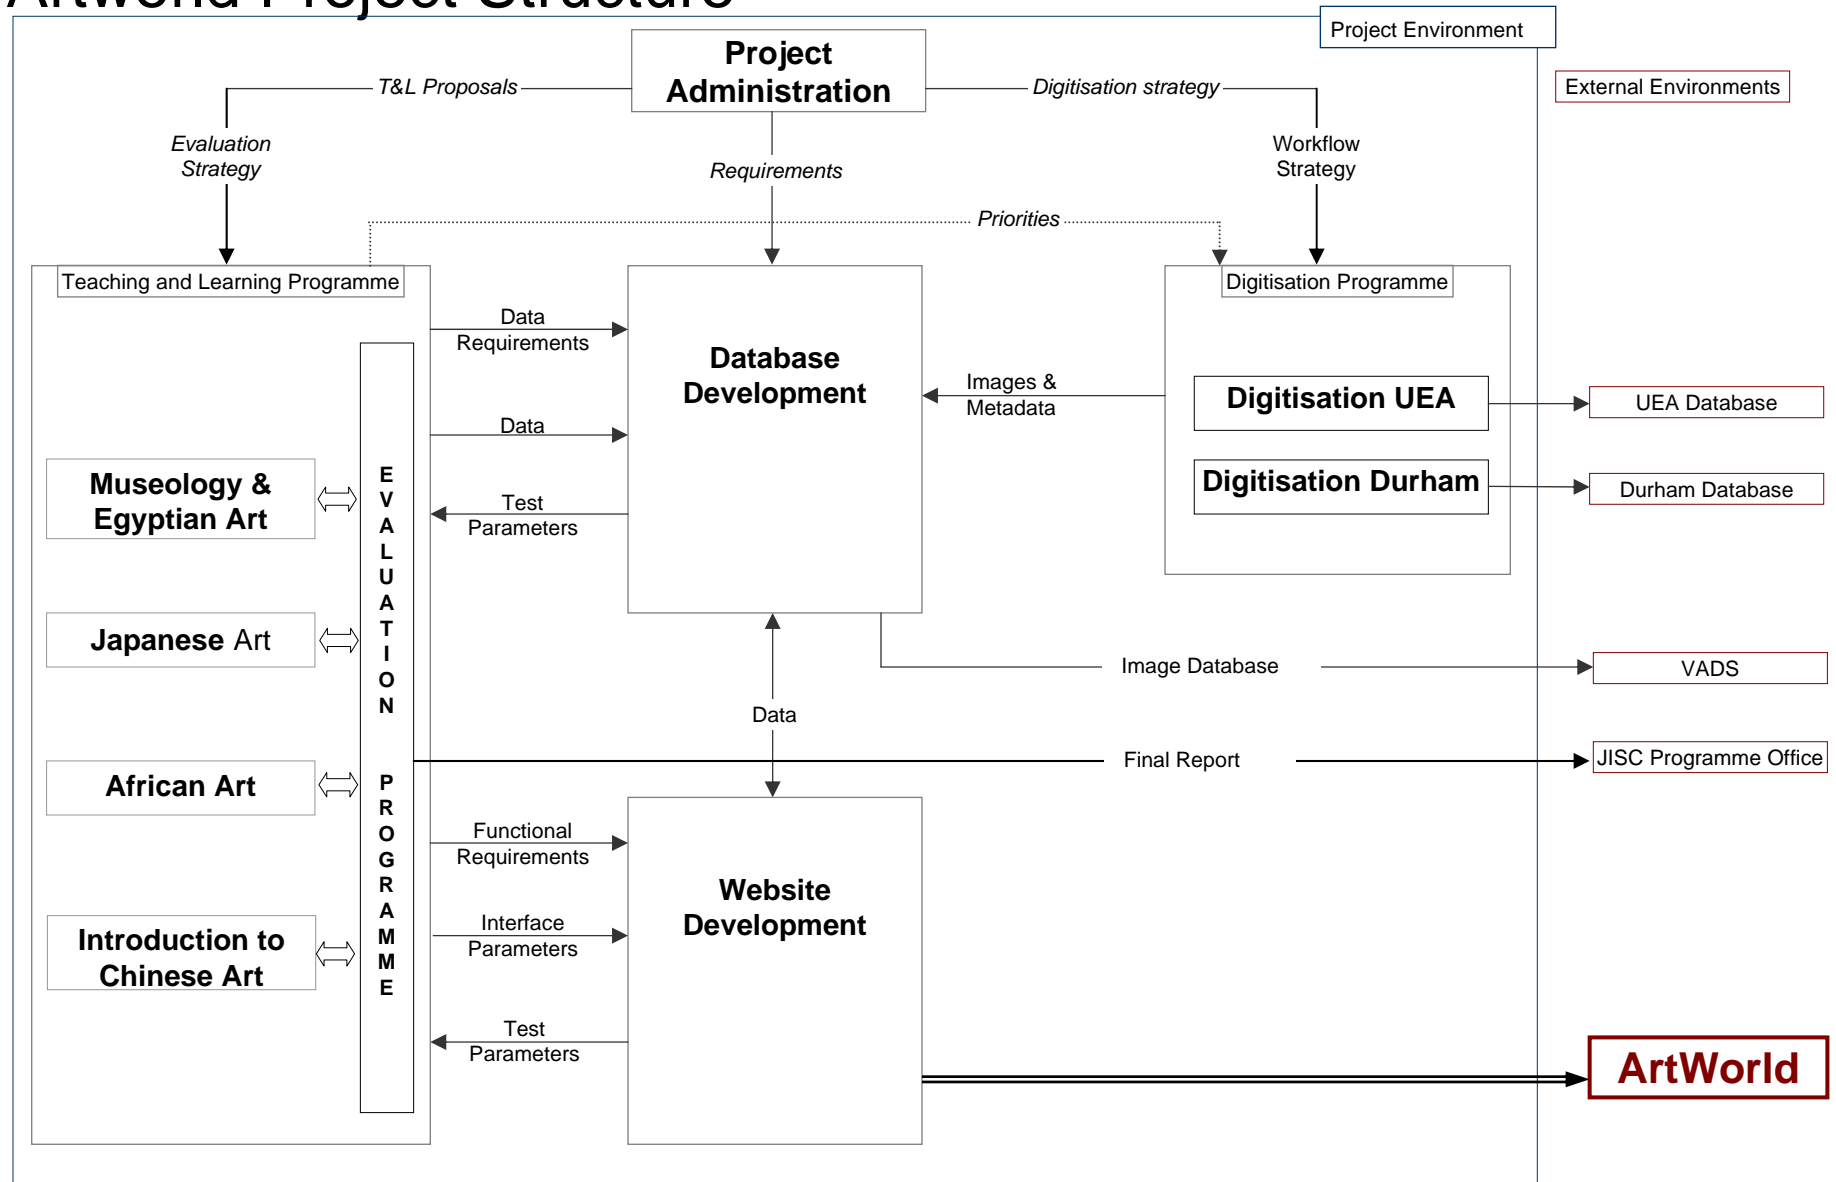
ArtWorld Project Structure

Project Environment

External Environments

Project Administration

T&L Proposals

Digitisation strategy

Evaluation Strategy

Requirements

Workflow Strategy

Priorities

Teaching and Learning Programme

Digitisation Programme

Data Requirements

Database Development

Images & Metadata

Digitisation UEA

UEA Database

Data

Digitisation Durham

Durham Database

Museology & Egyptian Art

EVALUATION PROGRAMME

Test Parameters

Japanese Art

Image Database

VADS

Data

African Art

Final Report

JISC Programme Office

Functional Requirements

Website Development

Introduction to Chinese Art

Interface Parameters

Test Parameters

ArtWorld